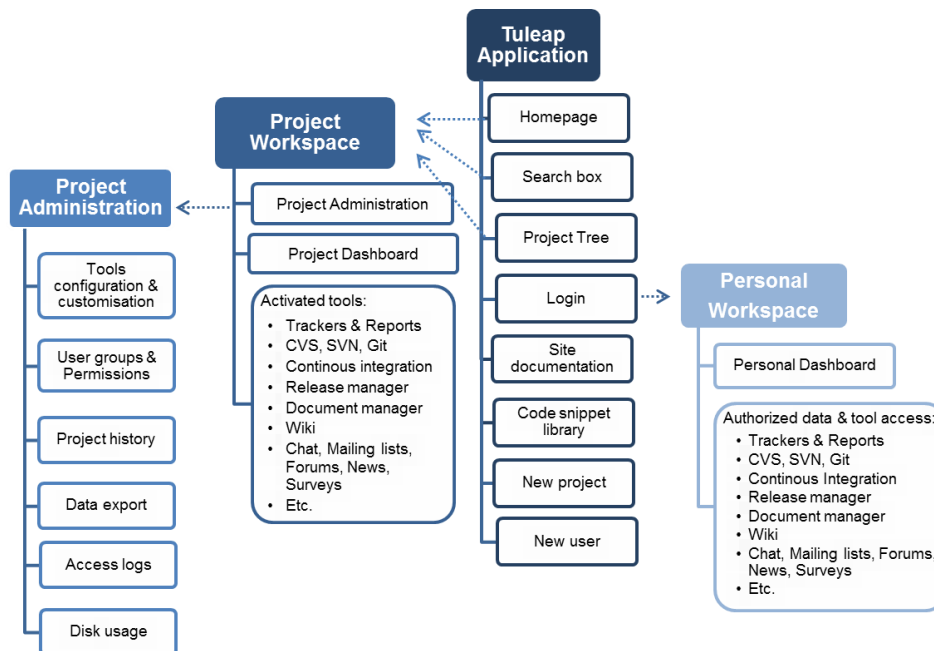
Tuleap Application

Homepage

Search box

Project Tree

Login

Site documentation

Code snippet library

New project

New user

Project Workspace

Project Administration

Project Dashboard

Activated tools:
- Trackers & Reports
- CVS, SVN, Git
- Continous integration
- Release manager
- Document manager
- Wiki
- Chat, Mailing lists, Forums, News, Surveys
- Etc.

Project Administration

Tools configuration & customisation

User groups & Permissions

Project history

Data export

Access logs

Disk usage

Personal Workspace

Personal Dashboard

Authorized data & tool access:
- Trackers & Reports
- CVS, SVN, Git
- Continous Integration
- Release manager
- Document manager
- Wiki
- Chat, Mailing lists, Forums, News, Surveys
- Etc.